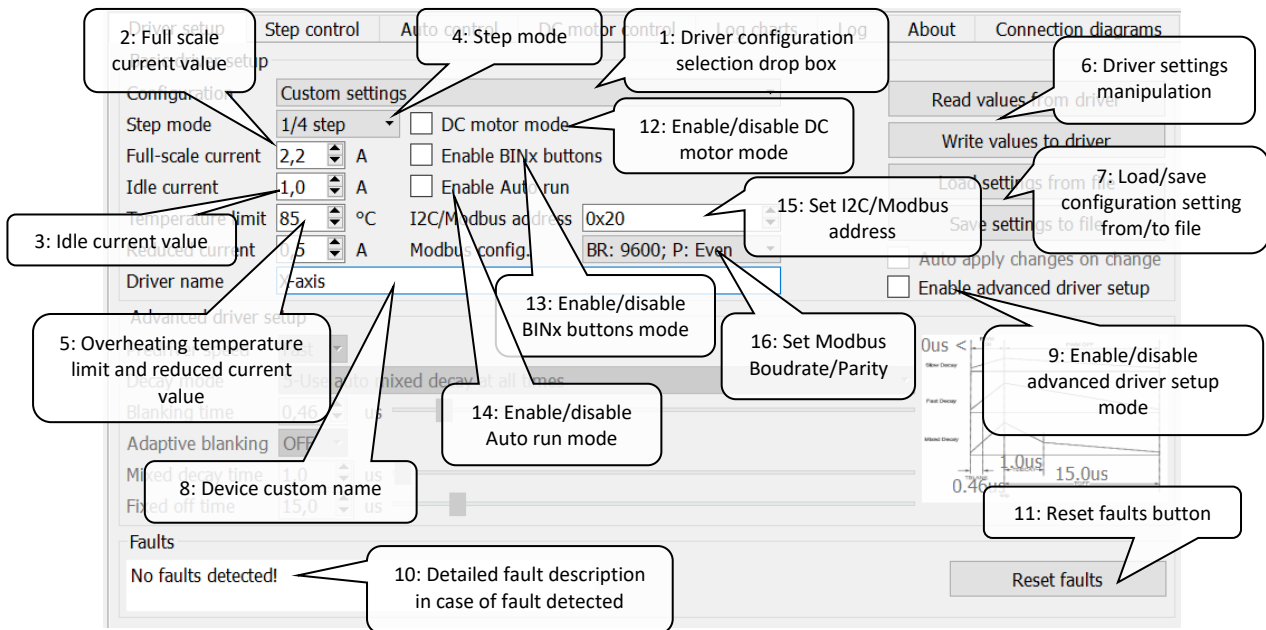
Driver setup
Step control
Auto control
DC motor control
Log charts
Log
About
Connection diagrams

2: Full scale current value

4: Step mode

1: Driver configuration selection drop box

6: Driver settings manipulation

Configuration
Custom settings
Read values from driver

Step mode
1/4 step
DC motor mode

12: Enable/disable DC motor mode

Write values to driver

Full-scale current
2,2
A
Enable BINx buttons

Load settings from file

7: Load/save configuration setting from/to file

Idle current
1,0
A
Enable Auto run

Temperature limit
85
°C
I2C/Modbus address
0x20

15: Set I2C/Modbus address

Save settings to file

3: Idle current value

Reduced current
0,5
A
Modbus config.
BR: 9600; P: Even

Auto apply changes on change

Driver name
Y-axis

Enable advanced driver setup

13: Enable/disable BINx buttons mode

16: Set Modbus Boudrate/Parity

Advanced driver setup

5: Overheating temperature limit and reduced current value

0us <

9: Enable/disable advanced driver setup mode

Slow Decay

Decay mode
5-Use auto mixed decay at all times

Blanking time
0,46
us

14: Enable/disable Auto run mode

Fast Decay

Adaptive blanking
OFF

Mixed Decay

Mixed decay time
1,0
us

1.0us
15.0us

8: Device custom name

Fixed off time
15,0
us

0.46us

11: Reset faults button

Faults

No faults detected!

10: Detailed fault description in case of fault detected

Reset faults